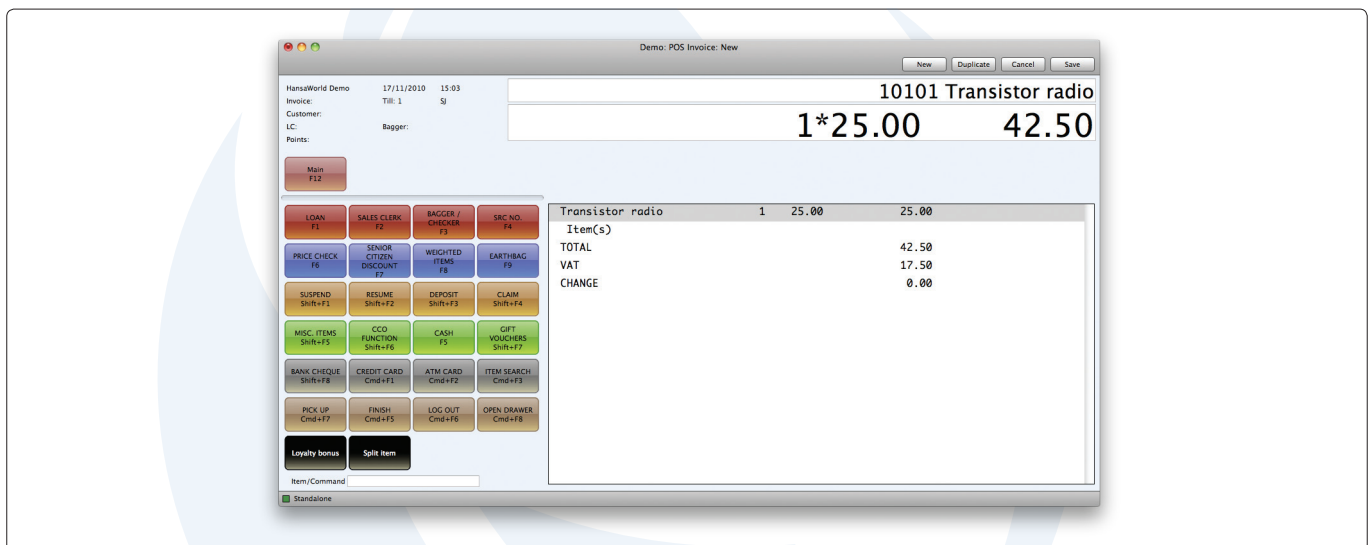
Demo: POS Invoice: New

New Duplicate Cancel Save

HansaWorld Demo 17/11/2010 15:03
Invoice: Till: 1 SJ
Customer:
LC: Bagger:
Points:

10101 Transistor radio

1*25.00 42.50

Main
F12

LOAN
F1

SALES CLERK
F2

BAGGER / CHECKER
F3

SRC NO.
F4

PRICE CHECK
F6

SENIOR CITIZEN DISCOUNT
F7

WEIGHTED ITEMS
F8

EARTHBAG
F9

SUSPEND
Shift+F1

RESUME
Shift+F2

DEPOSIT
Shift+F3

CLAIM
Shift+F4

MISC. ITEMS
Shift+F5

CCO FUNCTION
Shift+F6

CASH
F5

GIFT VOUCHERS
Shift+F7

BANK CHEQUE
Shift+F8

CREDIT CARD
Cmd+F1

ATM CARD
Cmd+F2

ITEM SEARCH
Cmd+F3

PICK UP
Cmd+F7

FINISH
Cmd+F5

LOG OUT
Cmd+F6

OPEN DRAWER
Cmd+F8

Loyalty bonus

Split item

Item/Command

| Transistor radio | 1 | 25.00 | 25.00 |
|---|---|---|---|
| Item(s) | | | |
| TOTAL | | | 42.50 |
| VAT | | | 17.50 |
| CHANGE | | | 0.00 |

Standalone